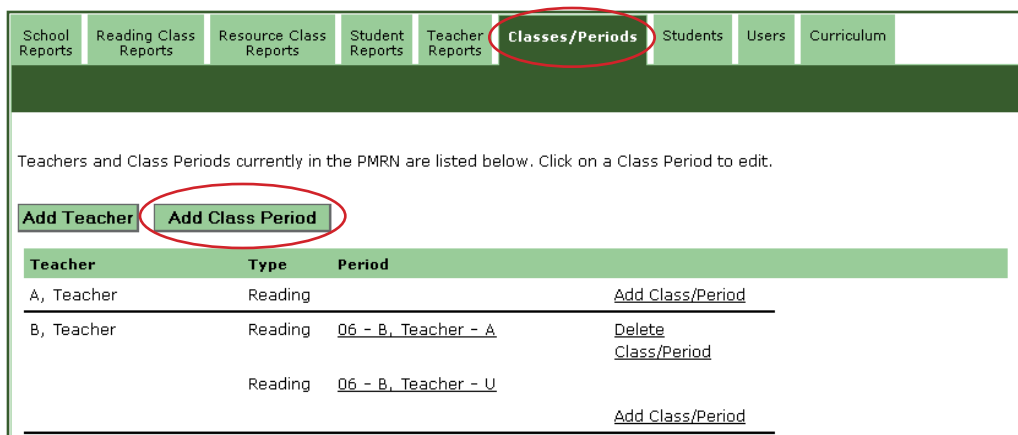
School Reports | Reading Class Reports | Resource Class Reports | Student Reports | Teacher Reports | Classes/Periods | Students | Users | Curriculum

Teachers and Class Periods currently in the PMRN are listed below. Click on a Class Period to edit.

Add Teacher | Add Class Period

| Teacher | Type | Period | |
|---|---|---|---|
| A, Teacher | Reading | | Add Class/Period |
| B, Teacher | Reading | 06 - B, Teacher - A | Delete Class/Period |
| | Reading | 06 - B, Teacher - U | |
| | | | Add Class/Period |